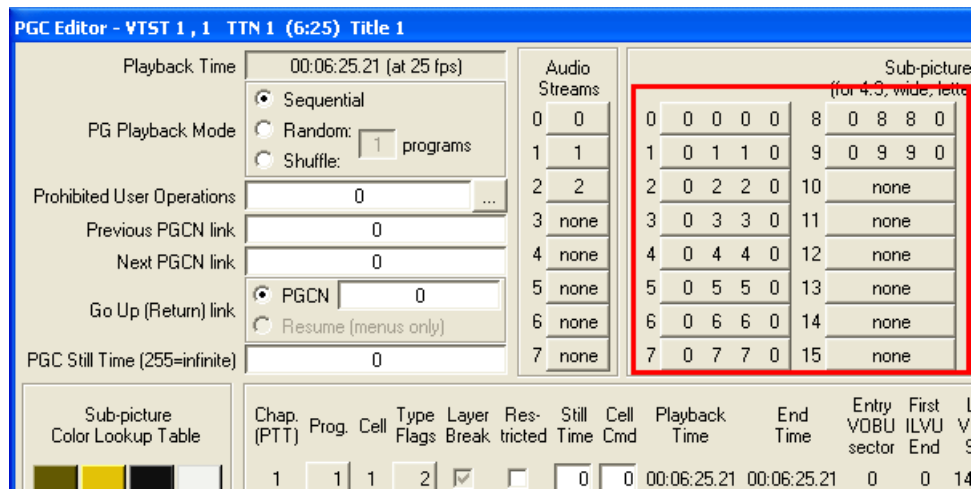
PGC Editor - VTST 1 , 1 TTN 1 (6:25) Title 1

Playback Time 00:06:25.21 (at 25 fps)

PG Playback Mode
Sequential
Random: 1 programs
Shuffle:

Prohibited User Operations 0 ...

Previous PGCN link 0

Next PGCN link 0

Go Up (Return) link
PGCN 0
Resume (menus only)

PGC Still Time (255=infinite) 0

Audio Streams

| | |
|---|---|
| 0 | 0 |
| 1 | 1 |
| 2 | 2 |
| 3 | none |
| 4 | none |
| 5 | none |
| 6 | none |
| 7 | none |

Sub-picture
(for 4:3, wide, lette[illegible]

| | | | |
|---|---|---|---|
| 0 | 0 0 0 0 | 8 | 0 8 8 0 |
| 1 | 0 1 1 0 | 9 | 0 9 9 0 |
| 2 | 0 2 2 0 | 10 | none |
| 3 | 0 3 3 0 | 11 | none |
| 4 | 0 4 4 0 | 12 | none |
| 5 | 0 5 5 0 | 13 | none |
| 6 | 0 6 6 0 | 14 | none |
| 7 | 0 7 7 0 | 15 | none |

Sub-picture Color Lookup Table

| Chap. (PTT) | Prog. | Cell | Type Flags | Layer Break | Res-tricted | Still Time | Cell Cmd | Playback Time | End Time | Entry VOBU sector | First ILVU End | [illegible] |
|---|---|---|---|---|---|---|---|---|---|---|---|---|
| 1 | 1 | 1 | 2 | | | 0 | 0 | 00:06:25.21 | 00:06:25.21 | 0 | 0 | 14 |